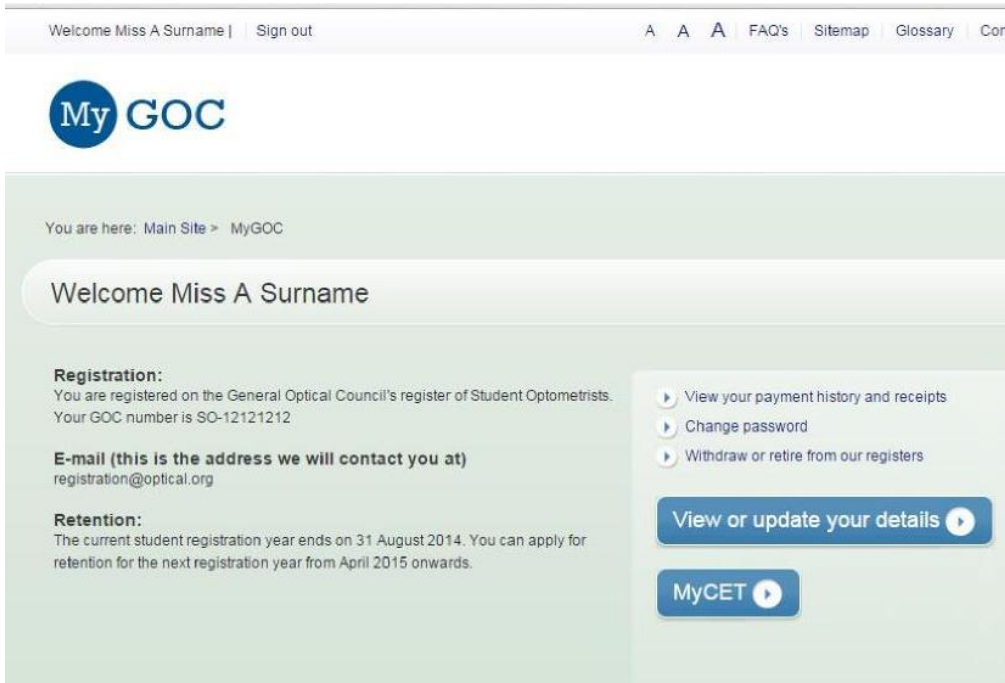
Welcome Miss A Surname | Sign out

A A A FAQ's Sitemap Glossary Cor

My GOC

You are here: Main Site > MyGOC

Welcome Miss A Surname

Registration:
You are registered on the General Optical Council's register of Student Optometrists. Your GOC number is SO-12121212

E-mail (this is the address we will contact you at)
registration@optical.org

Retention:
The current student registration year ends on 31 August 2014. You can apply for retention for the next registration year from April 2015 onwards.

View your payment history and receipts

Change password

Withdraw or retire from our registers

View or update your details

MyCET